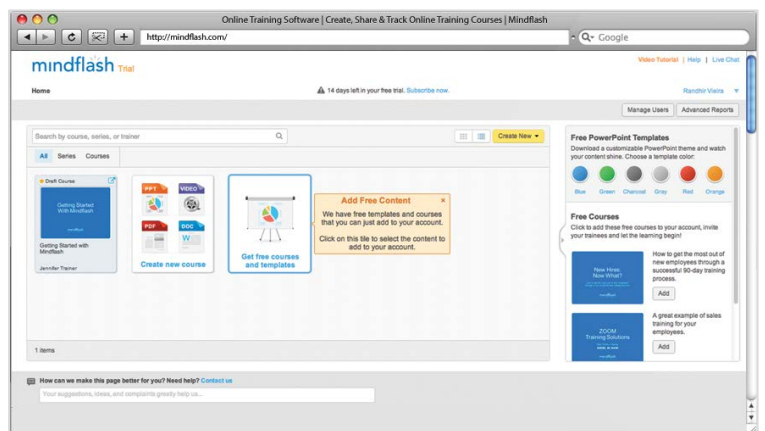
Online Training Software | Create, Share & Track Online Training Courses | Mindflash

http://mindflash.com/

Google

mindflash Trial

Video Tutorial | Help | Live Chat

Home

14 days left in your free trial. Subscribe now.

Randhir Vieira

Manage Users

Advanced Reports

Search by course, series, or trainer

Create New

All Series Courses

Draft Course

Getting Started With Mindflash

Getting Started with Mindflash

Jennifer Trainer

PPT VIDEO PDF DOC

Create new course

Get free courses and templates

Add Free Content

We have free templates and courses that you can just add to your account.

Click on this tile to select the content to add to your account.

1 items

Free PowerPoint Templates

Download a customizable PowerPoint theme and watch your content shine. Choose a template color:

Blue Green Charcoal Gray Red Orange

Free Courses

Click to add these free courses to your account, invite your trainees and let the learning begin!

New Hires: Now What?

How to get the most out of new employees through a successful 90-day training process.

Add

ZOOM Training Solutions

A great example of sales training for your employees.

Add

How can we make this page better for you? Need help? Contact us

Your suggestions, ideas, and complaints greatly help us...